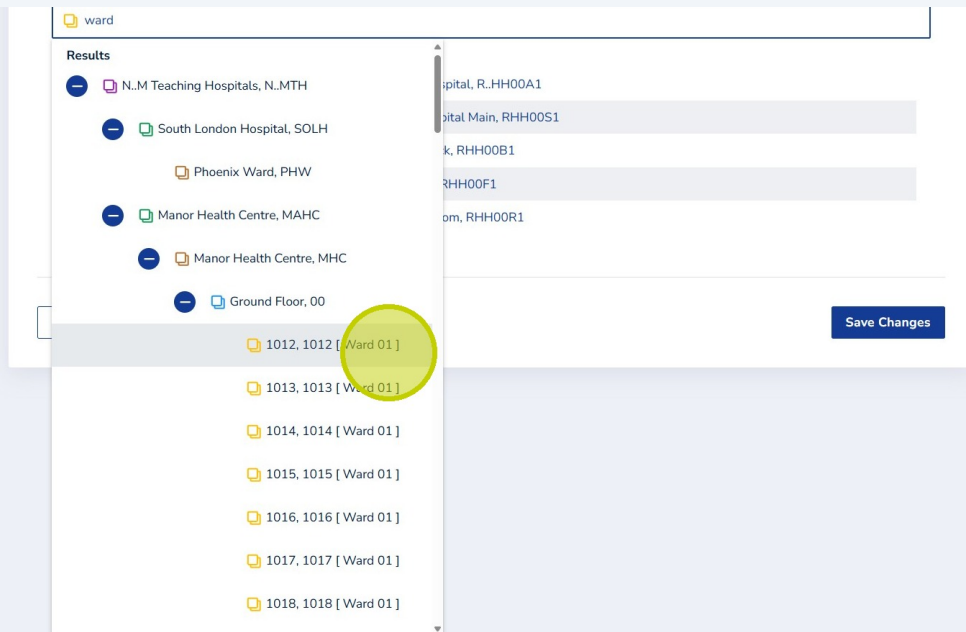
ward

Results

N..M Teaching Hospitals, N..MTH

South London Hospital, SOLH

Phoenix Ward, PHW

Manor Health Centre, MAHC

Manor Health Centre, MHC

Ground Floor, 00

1012, 1012 [ Ward 01 ]

1013, 1013 [ Ward 01 ]

1014, 1014 [ Ward 01 ]

1015, 1015 [ Ward 01 ]

1016, 1016 [ Ward 01 ]

1017, 1017 [ Ward 01 ]

1018, 1018 [ Ward 01 ]

spital, R..HH00A1

pital Main, RHH00S1

k, RHH00B1

RHH00F1

om, RHH00R1

Save Changes